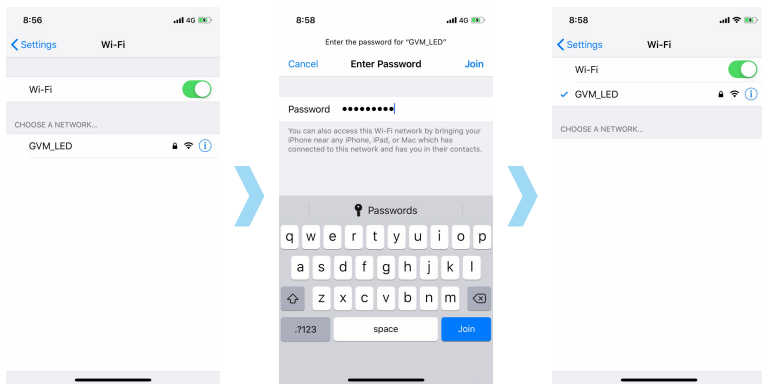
8:56 4G

Settings Wi-Fi

Wi-Fi

CHOOSE A NETWORK...

GVM_LED

8:58 4G

Enter the password for "GVM_LED"

Cancel Enter Password Join

Password ●●●●●●●●●

You can also access this Wi-Fi network by bringing your iPhone near any iPhone, iPad, or Mac which has connected to this network and has you in their contacts.

Passwords

q w e r t y u i o p

a s d f g h j k l

z x c v b n m

.?123 space Join

8:58

Settings Wi-Fi

Wi-Fi

GVM_LED

CHOOSE A NETWORK...